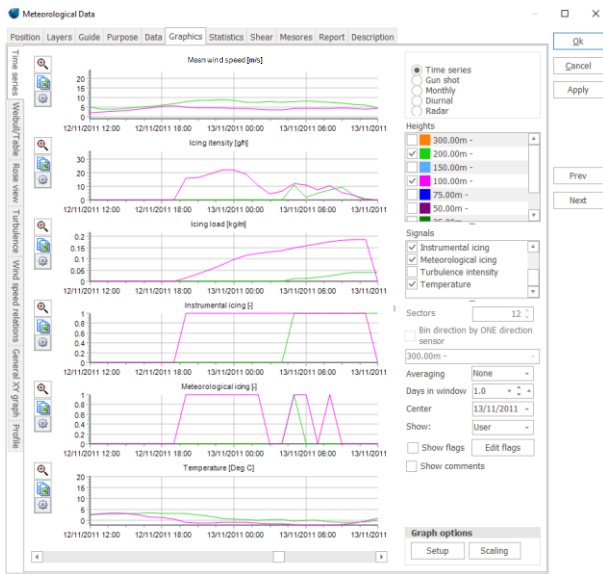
Meteorological Data

Position | Layers | Guide | Purpose | Data | Graphics | Statistics | Shear | Mesores | Report | Description

Ok
Cancel
Apply
Prev
Next

Time series
Weibull/Table
Rose view
Turbulence
Wind speed relations
General XY graph
Profile

Mean wind speed [m/s]
15
10
5
0
12/11/2011 12:00 12/11/2011 18:00 13/11/2011 00:00 13/11/2011 06:00 13/11/2011

Icing itensity [g/h]
30
20
10
0
12/11/2011 12:00 12/11/2011 18:00 13/11/2011 00:00 13/11/2011 06:00 13/11/2011

Icing load [kg/m]
0.2
0.15
0.1
0.05
0
12/11/2011 12:00 12/11/2011 18:00 13/11/2011 00:00 13/11/2011 06:00 13/11/2011

Instrumental icing [-]
1
0.8
0.6
0.4
0.2
0
12/11/2011 12:00 12/11/2011 18:00 13/11/2011 00:00 13/11/2011 06:00 13/11/2011

Meteorological icing [-]
1
0.8
0.6
0.4
0.2
0
12/11/2011 12:00 12/11/2011 18:00 13/11/2011 00:00 13/11/2011 06:00 13/11/2011

Temperature [Deg C]
20
15
10
5
0
-5
12/11/2011 12:00 12/11/2011 18:00 13/11/2011 00:00 13/11/2011 06:00 13/11/2011

Time series
Gun shot
Monthly
Diurnal
Radar

Heights
300.00m -
200.00m -
150.00m -
100.00m -
75.00m -
50.00m -
25.00m -

Signals
Instrumental icing
Meteorological icing
Turbulence intensity
Temperature

Sectors 12
Bin direction by ONE direction sensor
300.00m -
Averaging None
Days in window 1.0
Center 13/11/2011
Show: User
Show flags
Edit flags
Show comments

Graph options
Setup
Scaling